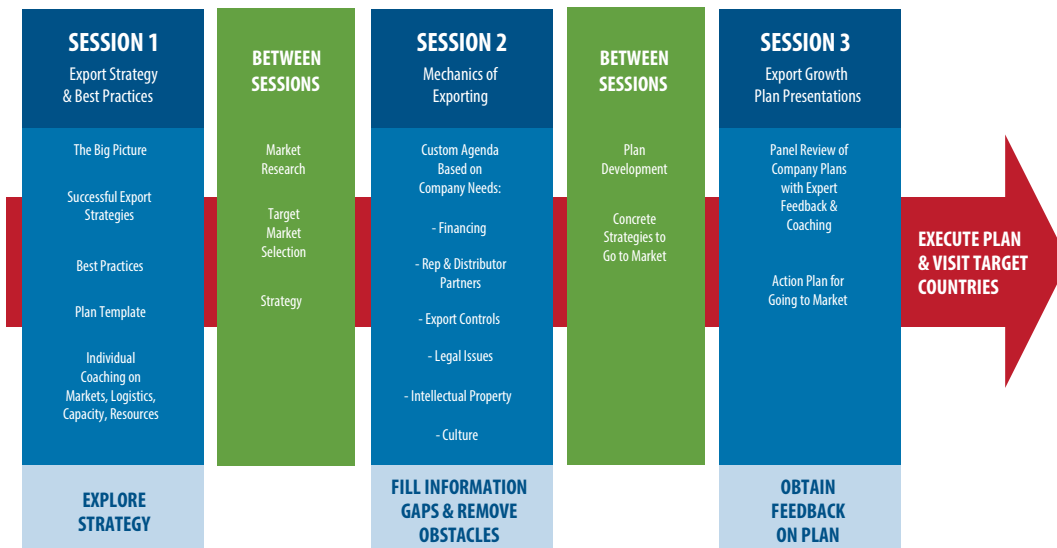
SESSION 1
Export Strategy & Best Practices

The Big Picture

Successful Export Strategies

Best Practices

Plan Template

Individual Coaching on Markets, Logistics, Capacity, Resources

EXPLORE STRATEGY

BETWEEN SESSIONS

Market Research

Target Market Selection

Strategy

SESSION 2
Mechanics of Exporting

Custom Agenda Based on Company Needs:

- Financing

- Rep & Distributor Partners

- Export Controls

- Legal Issues

- Intellectual Property

- Culture

FILL INFORMATION GAPS & REMOVE OBSTACLES

BETWEEN SESSIONS

Plan Development

Concrete Strategies to Go to Market

SESSION 3
Export Growth Plan Presentations

Panel Review of Company Plans with Expert Feedback & Coaching

Action Plan for Going to Market

OBTAIN FEEDBACK ON PLAN

EXECUTE PLAN & VISIT TARGET COUNTRIES